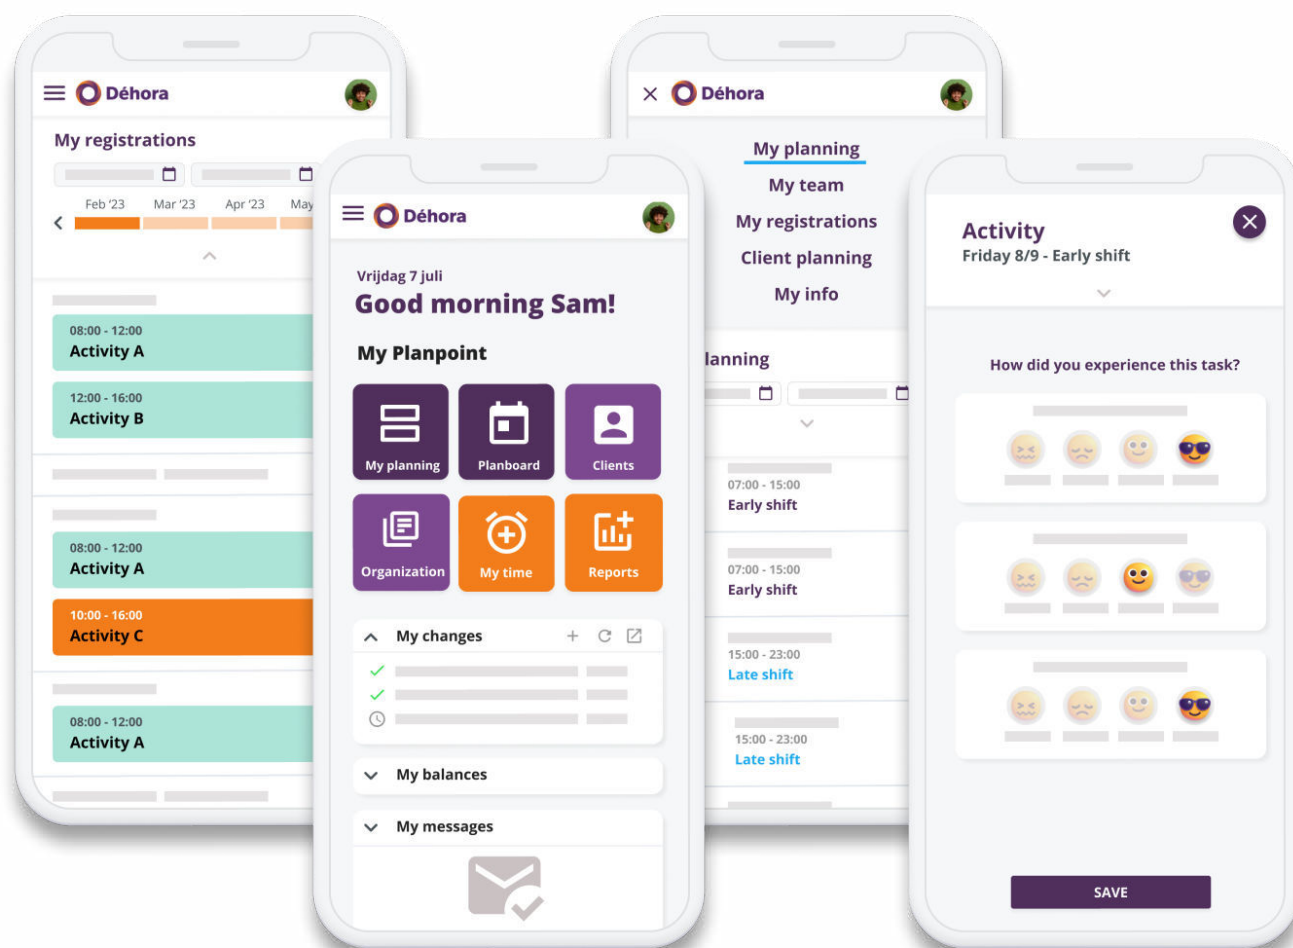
Déhora

My registrations

Feb '23 Mar '23 Apr '23 May

08:00 - 12:00
Activity A

12:00 - 16:00
Activity B

08:00 - 12:00
Activity A

10:00 - 16:00
Activity C

08:00 - 12:00
Activity A

Déhora

Vrijdag 7 juli
Good morning Sam!

My Planpoint

My planning
Planboard
Clients
Organization
My time
Reports

My changes

My balances

My messages

Déhora

My planning
My team
My registrations
Client planning
My info

lanning

07:00 - 15:00
Early shift

07:00 - 15:00
Early shift

15:00 - 23:00
Late shift

15:00 - 23:00
Late shift

Activity
Friday 8/9 - Early shift

How did you experience this task?

SAVE